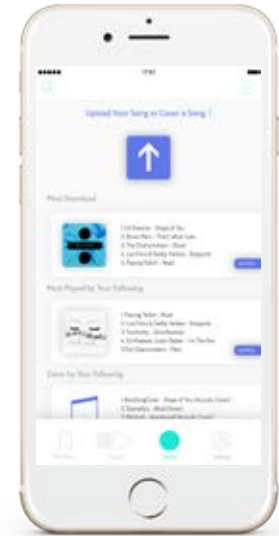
17:57

Upload Your Song or Cover a Song ?

Most Download

1 Ed Sheeran - Shape of You
2 Bruno Mars - That's What I Like
3 The Chainsmokers - Closer
4 Luis Fonsi & Daddy Yankee - Despacito
5 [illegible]

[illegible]

Most Played by Your Following

1 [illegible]
2 Luis Fonsi & Daddy Yankee - Despacito
3 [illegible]
4 Ed Sheeran, Justin Bieber - I'm the One
5 The Chainsmokers - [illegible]

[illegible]

Cover by Your Following

1 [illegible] - Shape of You (Acoustic Cover)
2 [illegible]
3 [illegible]

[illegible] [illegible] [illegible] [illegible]